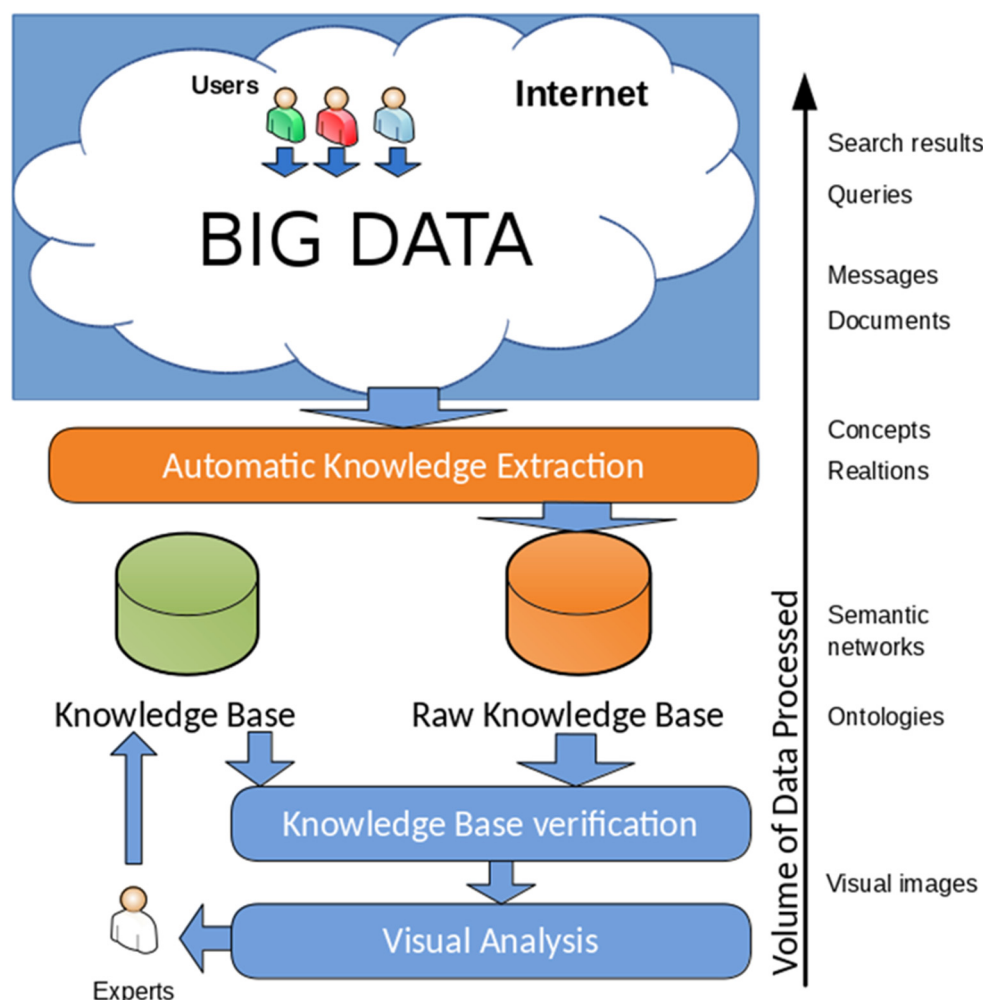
Users

Internet

BIG DATA

Automatic Knowledge Extraction

Knowledge Base

Raw Knowledge Base

Knowledge Base verification

Visual Analysis

Experts

Volume of Data Processed

Search results

Queries

Messages

Documents

Concepts

Realtions

Semantic networks

Ontologies

Visual images